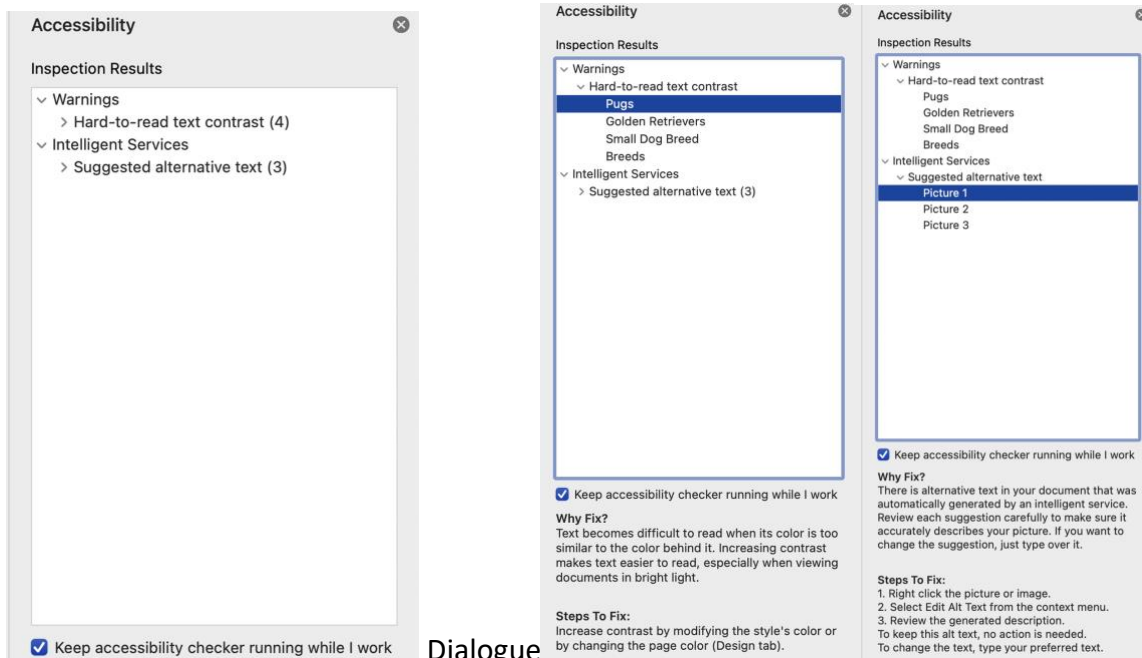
Accessibility

Inspection Results

Warnings
> Hard-to-read text contrast (4)
Intelligent Services
> Suggested alternative text (3)

Keep accessibility checker running while I work

Dialogue

Accessibility

Inspection Results

Warnings
Hard-to-read text contrast
Pugs
Golden Retrievers
Small Dog Breed
Breeds
Intelligent Services
> Suggested alternative text (3)

Keep accessibility checker running while I work

Why Fix?
Text becomes difficult to read when its color is too similar to the color behind it. Increasing contrast makes text easier to read, especially when viewing documents in bright light.

Steps To Fix:
Increase contrast by modifying the style's color or by changing the page color (Design tab).

Accessibility

Inspection Results

Warnings
Hard-to-read text contrast
Pugs
Golden Retrievers
Small Dog Breed
Breeds
Intelligent Services
Suggested alternative text
Picture 1
Picture 2
Picture 3

Keep accessibility checker running while I work

Why Fix?
There is alternative text in your document that was automatically generated by an intelligent service. Review each suggestion carefully to make sure it accurately describes your picture. If you want to change the suggestion, just type over it.

Steps To Fix:
1. Right click the picture or image.
2. Select Edit Alt Text from the context menu.
3. Review the generated description.
To keep this alt text, no action is needed.
To change the text, type your preferred text.